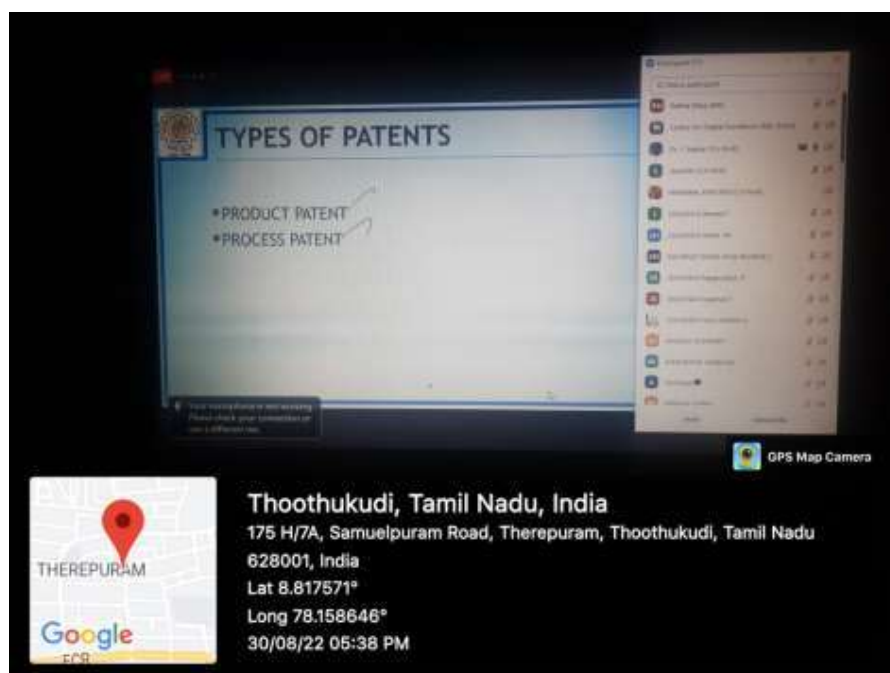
TYPES OF PATENTS

•PRODUCT PATENT
•PROCESS PATENT

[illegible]

GPS Map Camera

THEREPURAM

Google

Thoothukudi, Tamil Nadu, India
175 H/7A, Samuelpuram Road, Therepuram, Thoothukudi, Tamil Nadu 628001, India
Lat 8.817571°
Long 78.158646°
30/08/22 05:38 PM